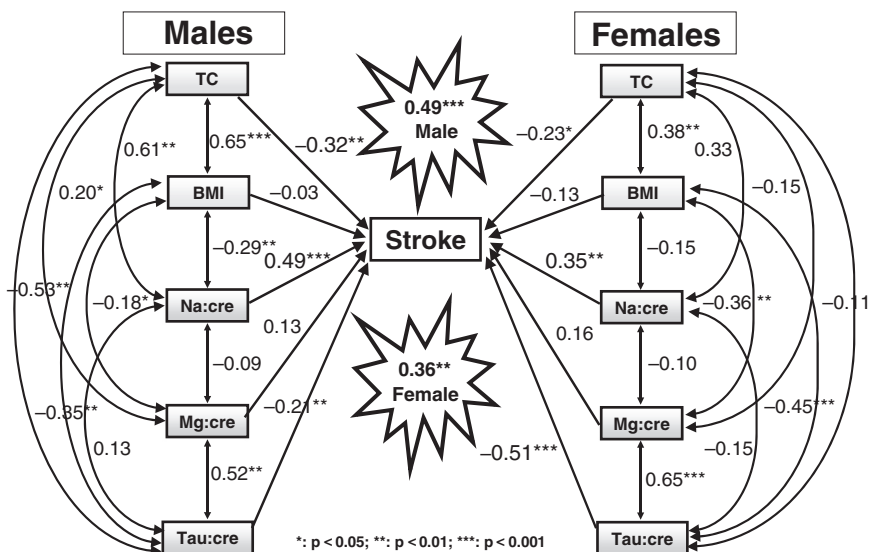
Males

Females

TC

0.49***
Male

TC

0.61**

0.65***

−0.32**

−0.23*

0.38**

0.33

0.20*

BMI

−0.03

−0.13

BMI

−0.15

−0.15

Stroke

−0.29**

0.49***

0.35**

−0.15

−0.53**

−0.18*

Na:cre

Na:cre

−0.36**

−0.11

0.13

0.16

−0.09

−0.10

0.36**
Female

−0.35**

Mg:cre

−0.21**

Mg:cre

−0.45***

0.13

−0.51***

−0.15

0.52**

0.65***

Tau:cre

*: p < 0.05; **: p < 0.01; ***: p < 0.001

Tau:cre